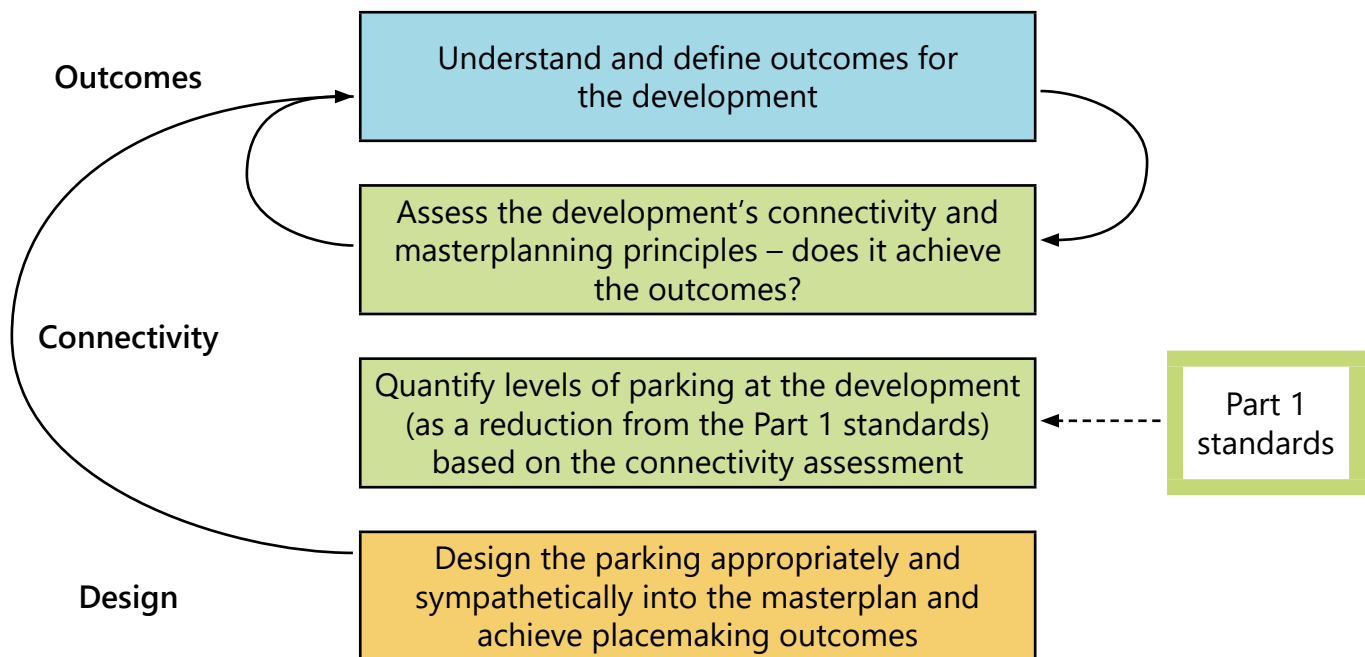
Outcomes

Understand and define outcomes for the development

Assess the development's connectivity and masterplanning principles – does it achieve the outcomes?

Connectivity

Quantify levels of parking at the development (as a reduction from the Part 1 standards) based on the connectivity assessment

Part 1 standards

Design

Design the parking appropriately and sympathetically into the masterplan and achieve placemaking outcomes